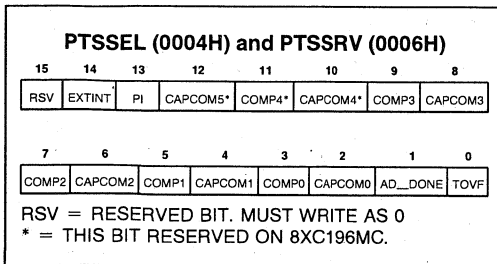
PTSSEL (0004H) and PTSSRV (0006H)

| 15 | 14 | 13 | 12 | 11 | 10 | 9 | 8 |
|---|---|---|---|---|---|---|---|
| RSV | EXTINT | PI | CAPCOM5* | COMP4* | CAPCOM4* | COMP3 | CAPCOM3 |

| 7 | 6 | 5 | 4 | 3 | 2 | 1 | 0 |
|---|---|---|---|---|---|---|---|
| COMP2 | CAPCOM2 | COMP1 | CAPCOM1 | COMP0 | CAPCOM0 | AD_DONE | TOVF |

RSV = RESERVED BIT. MUST WRITE AS 0
* = THIS BIT RESERVED ON 8XC196MC.